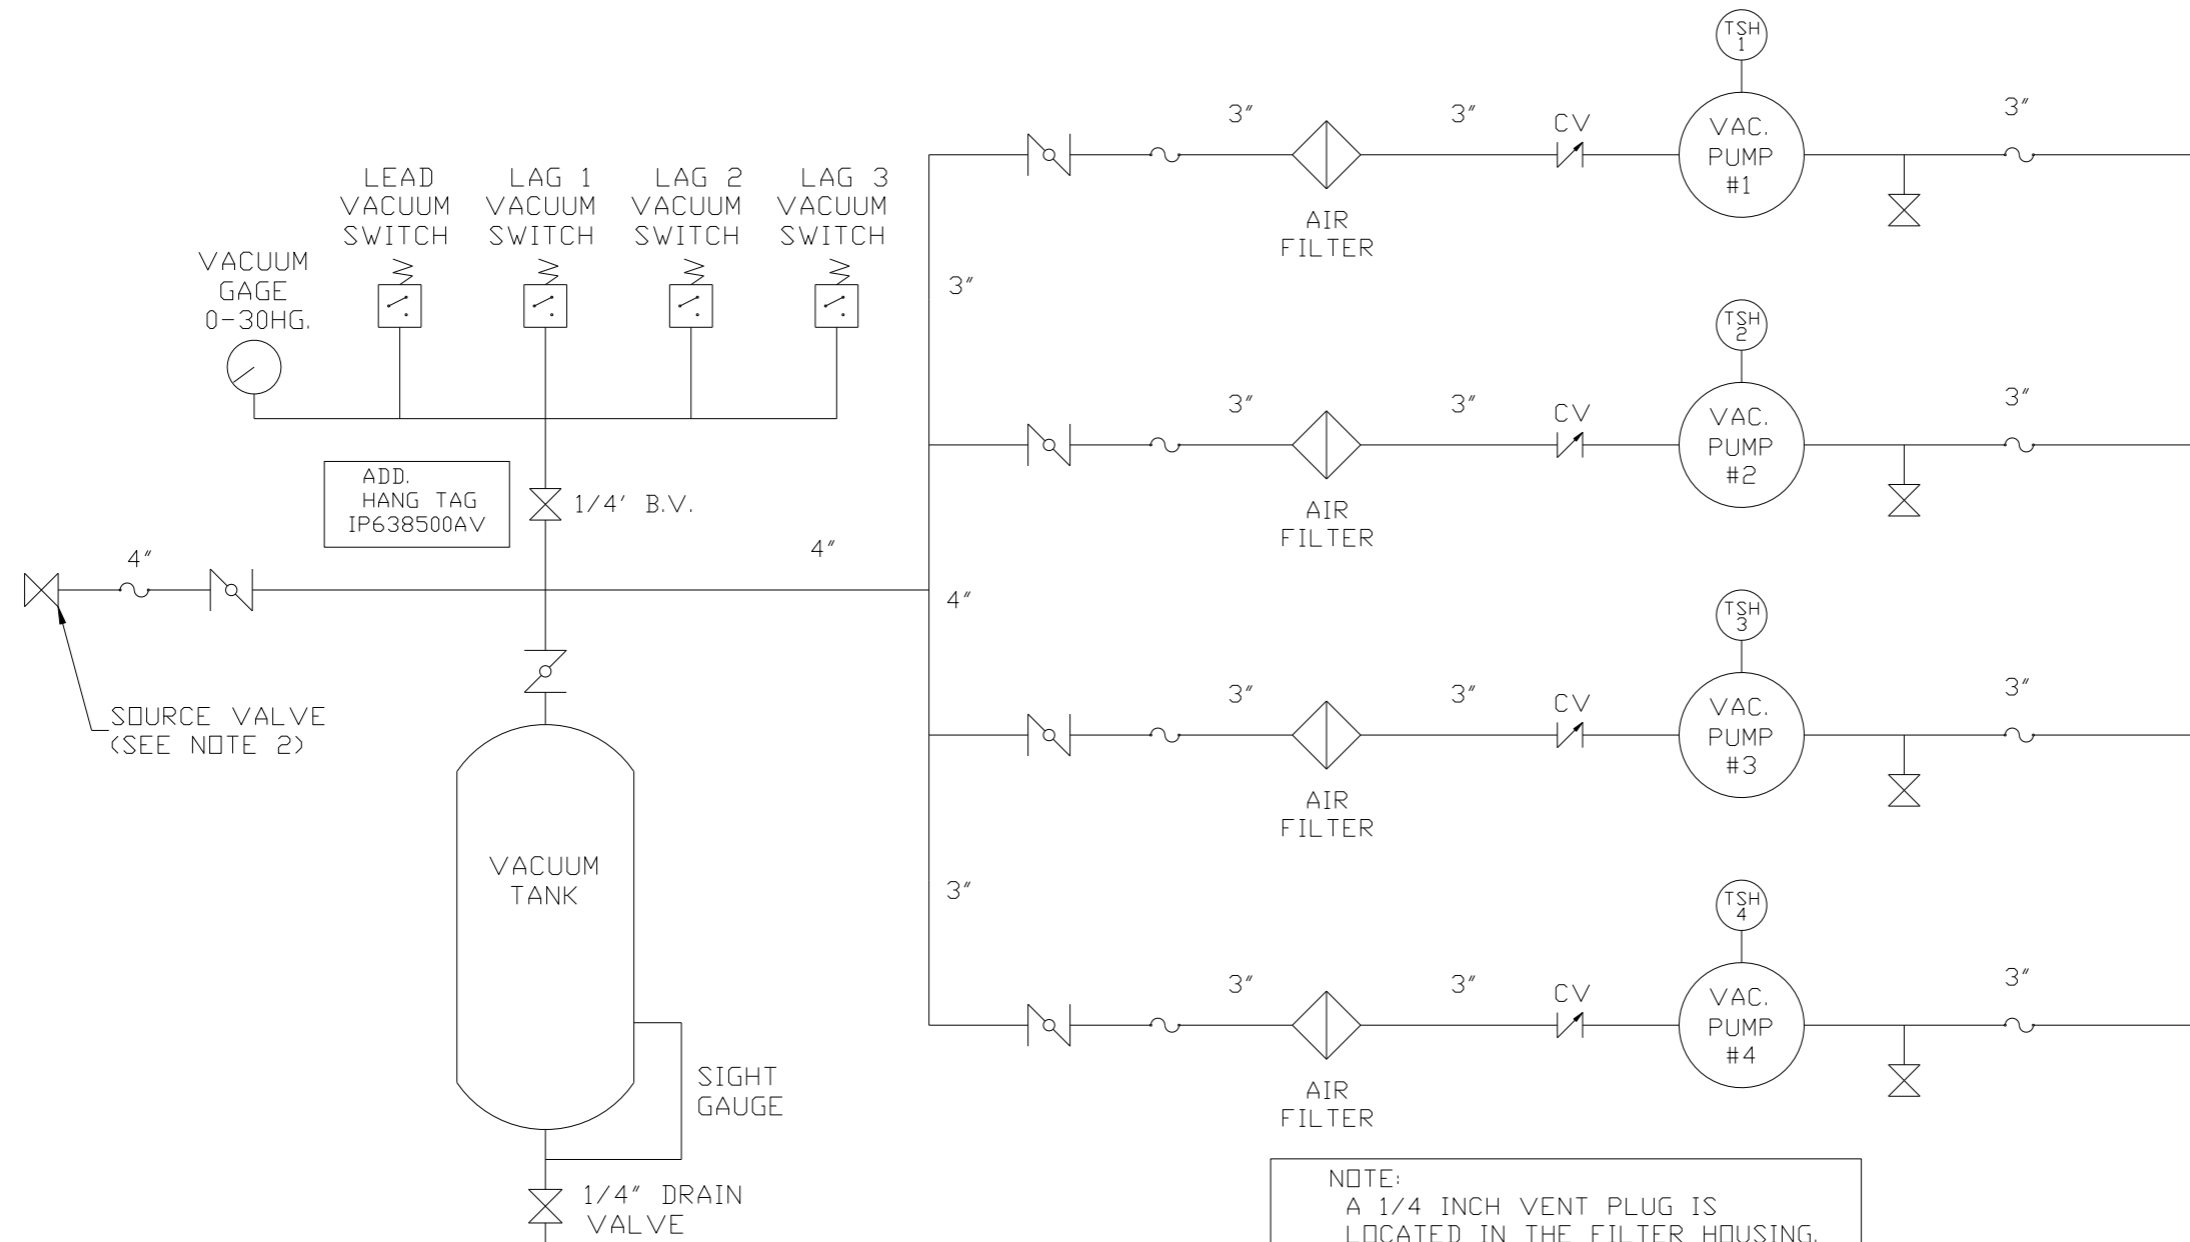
TSH 1

3″

3″

CV

VAC. PUMP #1

3″

LEAD VACUUM SWITCH

LAG 1 VACUUM SWITCH

LAG 2 VACUUM SWITCH

LAG 3 VACUUM SWITCH

AIR FILTER

VACUUM GAGE 0-30HG.

3″

TSH 2

3″

3″

CV

VAC. PUMP #2

3″

ADD. HANG TAG IP638500AV

1/4′ B.V.

AIR FILTER

4″

4″

4″

TSH 3

3″

3″

CV

VAC. PUMP #3

3″

SOURCE VALVE (SEE NOTE 2)

AIR FILTER

VACUUM TANK

3″

TSH 4

3″

3″

CV

VAC. PUMP #4

3″

SIGHT GAUGE

AIR FILTER

1/4″ DRAIN VALVE

NOTE:
A 1/4 INCH VENT PLUG IS LOCATED IN THE FILTER HOUSING.